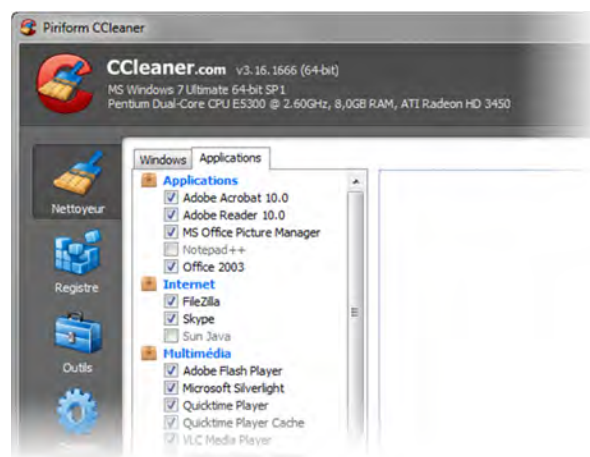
Piriform CCleaner

CCleaner.com v3.16.1666 (64-bit)
MS Windows 7 Ultimate 64-bit SP1
Pentium Dual-Core CPU E5300 @ 2.60GHz, 8,0GB RAM, ATI Radeon HD 3450

Nettoyeur
Registre
Outils

Windows Applications

Applications
Adobe Acrobat 10.0
Adobe Reader 10.0
MS Office Picture Manager
Notepad++
Office 2003
Internet
FileZilla
Skype
Sun Java
Multimédia
Adobe Flash Player
Microsoft Silverlight
Quicktime Player
Quicktime Player Cache
VLC Media Player